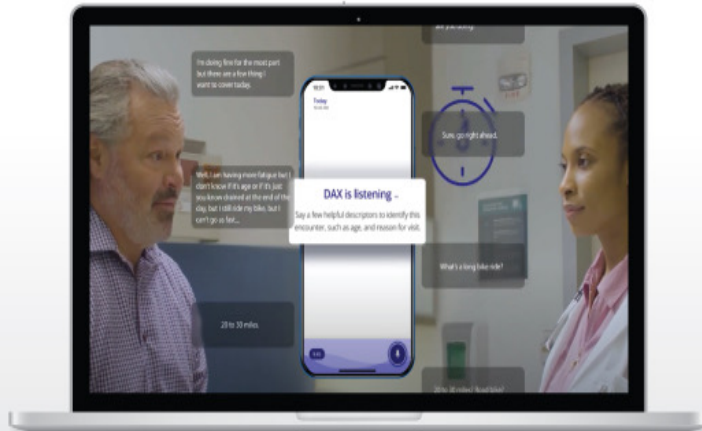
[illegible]

I'm doing fine for the most part but there are a few thing I want to cover today.

Sure, go right ahead.

Well, I am having more fatigue but I don't know if it's age or if it's just you know drained at the end of the day, but I still ride my bike, but I can't go as fast...

10:21

Today

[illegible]

DAX is listening ...

Say a few helpful descriptors to identify this encounter, such as age, and reason for visit.

What's a long bike ride?

20 to 30 miles.

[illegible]

20 to 30 miles? Road bike?